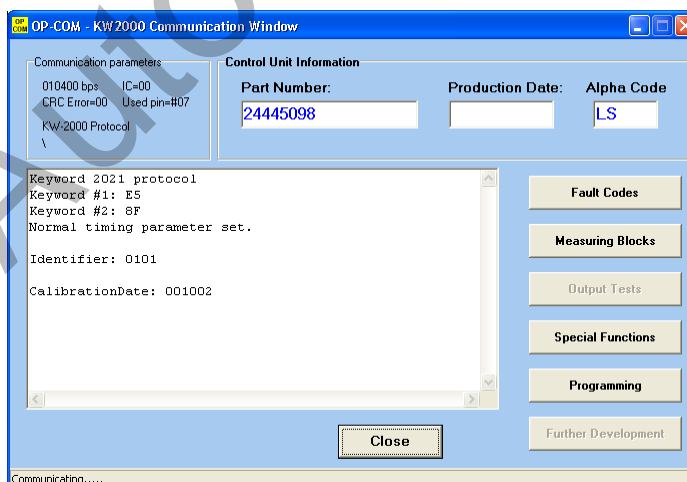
OP COM OP-COM - KW2000 Communication Window

Communication parameters
010400 bps IC=00
CRC Error=00 Used pin=#07
KW-2000 Protocol
\

Control Unit Information
Part Number: 24445098
Production Date:
Alpha Code LS

Keyword 2021 protocol
Keyword #1: E5
Keyword #2: 8F
Normal timing parameter set.

Identifier: 0101

CalibrationDate: 001002

Fault Codes
Measuring Blocks
Output Tests
Special Functions
Programming
Further Development

Close

Communicating.....